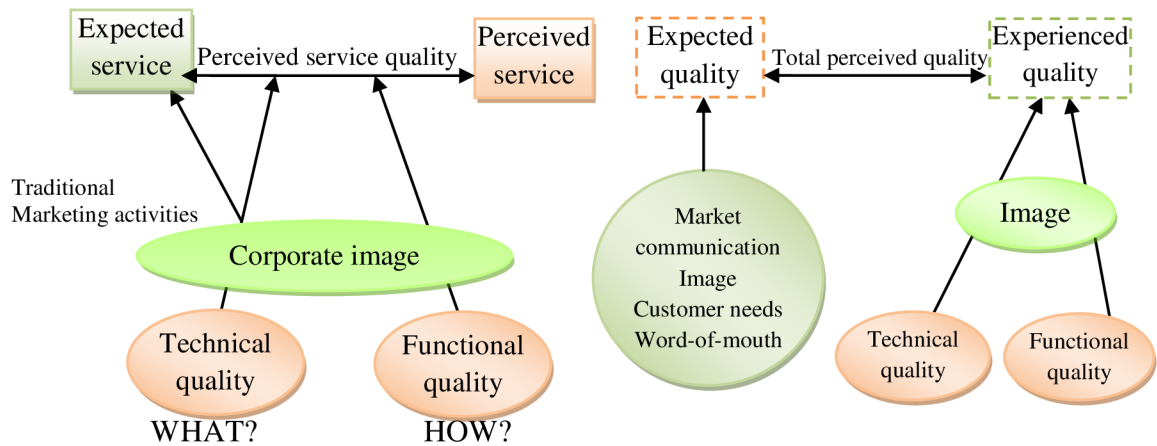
Expected service

Perceived service quality

Perceived service

Traditional Marketing activities

Corporate image

Technical quality

Functional quality

WHAT?

HOW?

Expected quality

Total perceived quality

Experienced quality

Market communication Image Customer needs Word-of-mouth

Image

Technical quality

Functional quality